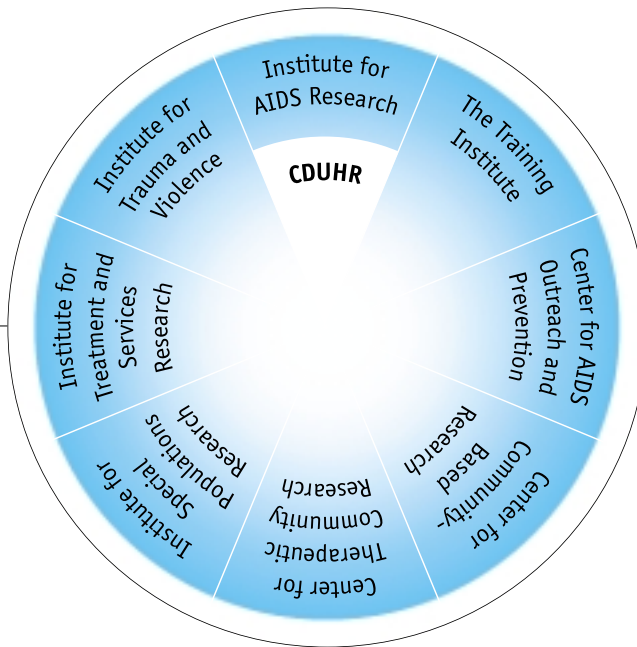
Institute for AIDS Research

CDUHR

The Training Institute

Center for AIDS Outreach and Prevention

Center for Community-Based Research

Center for Therapeutic Community Research

Institute for Special Populations Research

Institute for Treatment and Services Research

Institute for Trauma and Violence